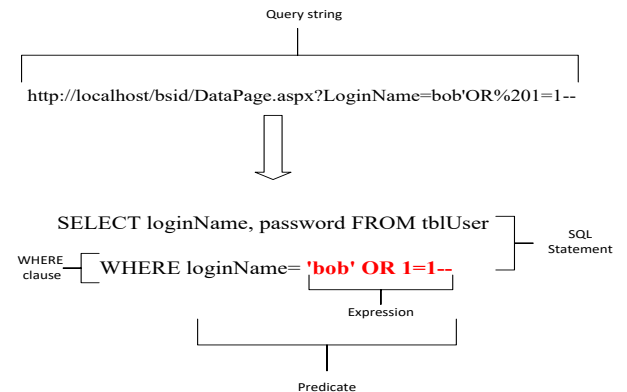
Query string

http://localhost/bsid/DataPage.aspx?LoginName=bob'OR%201=1--

SELECT loginName, password FROM tblUser

SQL Statement

WHERE clause

WHERE loginName= 'bob' OR 1=1--

Expression

Predicate